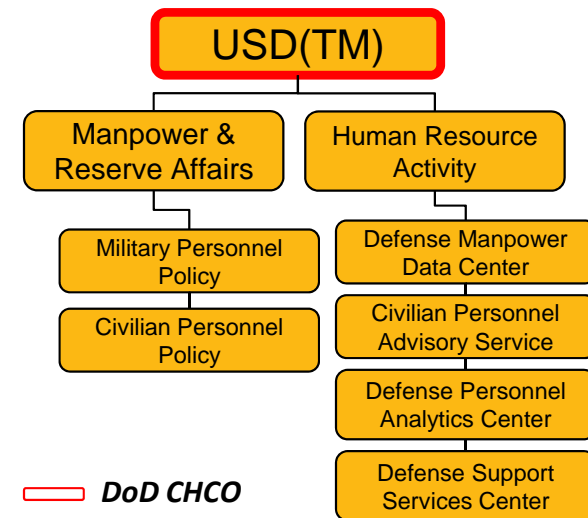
USD(TM)

Manpower & Reserve Affairs

Human Resource Activity

Military Personnel Policy

Civilian Personnel Policy

Defense Manpower Data Center

Civilian Personnel Advisory Service

Defense Personnel Analytics Center

Defense Support Services Center

DoD CHCO